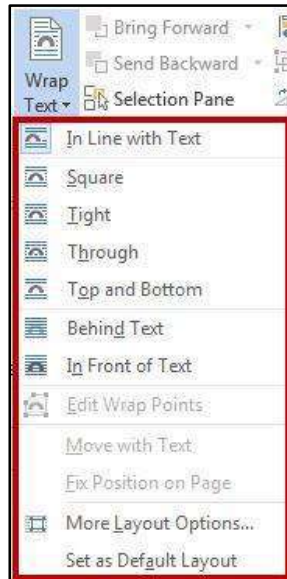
Bring Forward
Send Backward
Wrap Text
Selection Pane

In Line with Text
Square
Tight
Through
Top and Bottom
Behind Text
In Front of Text
Edit Wrap Points
Move with Text
Fix Position on Page
More Layout Options...
Set as Default Layout